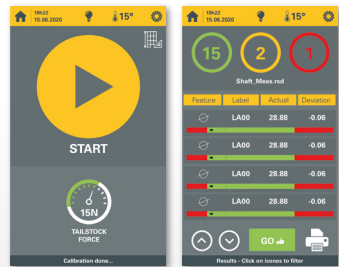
19h22
15.06.2020
15°

START

15N
TAILSTOCK FORCE

Calibration done...

19h22
15.06.2020
15°

15
2
1

Shaft_Meas.rsd

| Feature | Label | Actual | Deviation |
|---|---|---|---|
| | LA00 | 28.88 | -0.06 |
| | LA00 | 28.88 | -0.06 |
| | LA00 | 28.88 | -0.06 |
| | LA00 | 28.88 | -0.06 |

GO

Results - Click on icones to filter